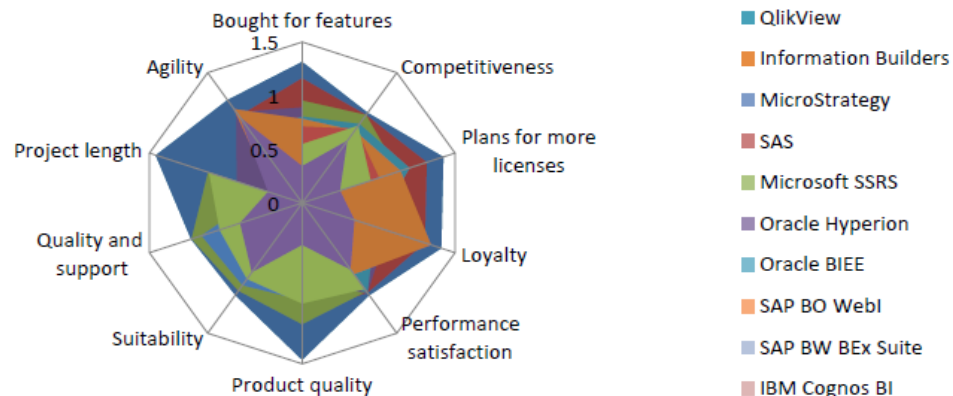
Bought for features
1.5
1
0.5
0
Competitiveness
Plans for more licenses
Loyalty
Performance satisfaction
Product quality
Suitability
Quality and support
Project length
Agility

QlikView
Information Builders
MicroStrategy
SAS
Microsoft SSRS
Oracle Hyperion
Oracle BIEE
SAP BO WebI
SAP BW BEx Suite
IBM Cognos BI